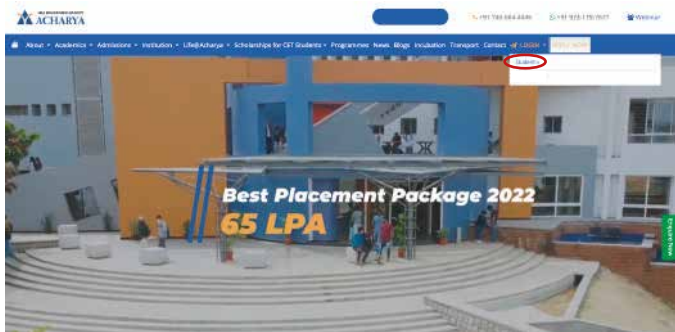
ACHARYA

+91 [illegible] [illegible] +91 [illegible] Webmail

About ▾ Academics ▾ Admissions ▾ Institution ▾ Life@Acharya ▾ Scholarships for CET Students ▾ Programmes News Blogs Incubation Transport Contact LOGIN ▾ APPLY NOW

Students

Best Placement Package 2022
65 LPA

Enquire Now